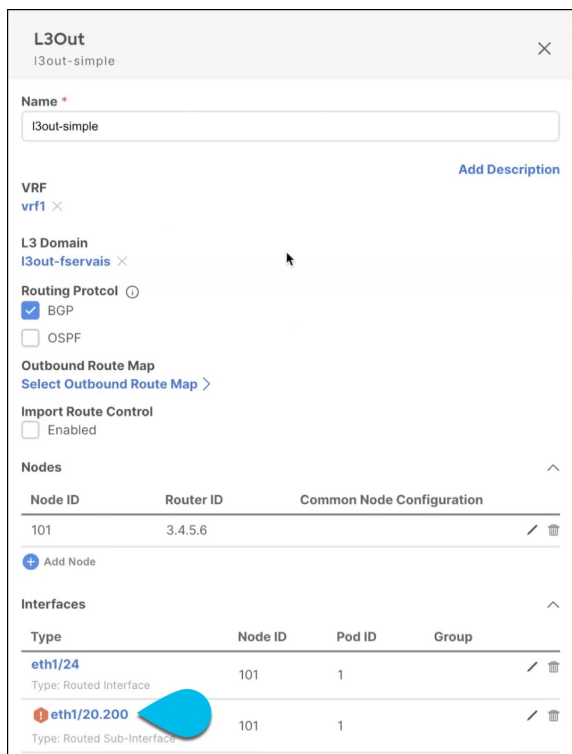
L3Out
l3out-simple

Name *
l3out-simple

Add Description

VRF
vrf1 ×

L3 Domain
l3out-fservais ×

Routing Protcol
BGP
OSPF

Outbound Route Map
Select Outbound Route Map >

Import Route Control
Enabled

Nodes

| Node ID | Router ID | Common Node Configuration |
|---|---|---|
| 101 | 3.4.5.6 | |

Add Node

Interfaces

| Type | Node ID | Pod ID | Group |
|---|---|---|---|
| eth1/24 Type: Routed Interface | 101 | 1 | |
| eth1/20.200 Type: Routed Sub-Interface | 101 | 1 | |